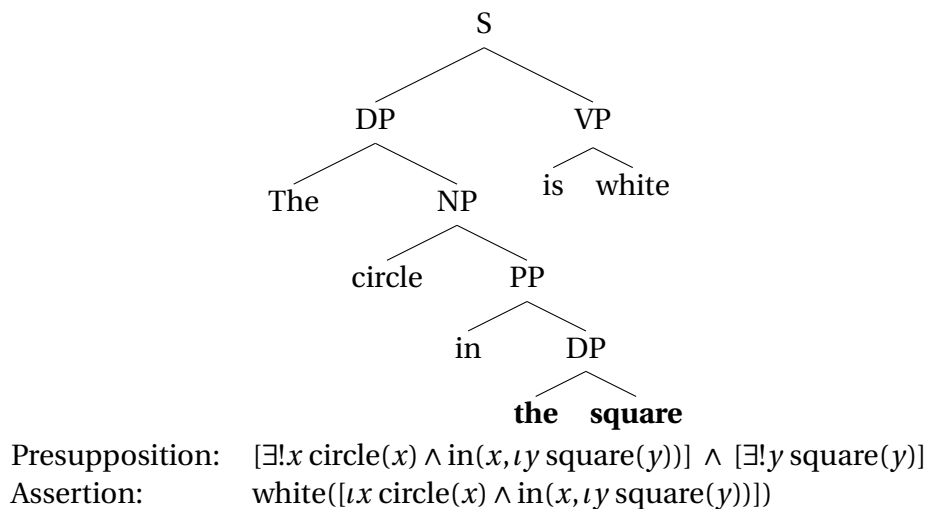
S

DP

VP

The

NP

is

white

circle

PP

in

DP

**the**

**square**

Presupposition: $[\exists! x\ \text{circle}(x) \wedge \text{in}(x, \iota y\ \text{square}(y))] \wedge [\exists! y\ \text{square}(y)]$

Assertion: $\text{white}([\iota x\ \text{circle}(x) \wedge \text{in}(x, \iota y\ \text{square}(y))])$